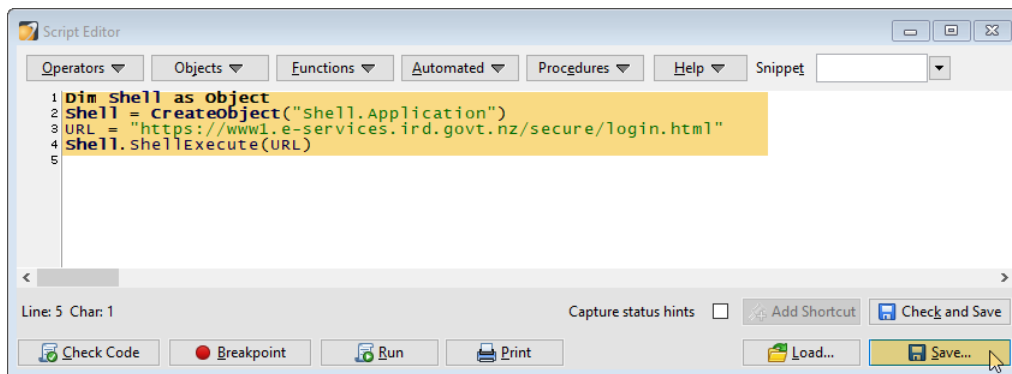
Script Editor

Operators
Objects
Functions
Automated
Procedures
Help
Snippet

1 Dim Shell as Object
2 Shell = CreateObject("Shell.Application")
3 URL = "https://www1.e-services.ird.govt.nz/secure/login.html"
4 Shell.ShellExecute(URL)
5

Line: 5 Char: 1
Capture status hints
Add Shortcut
Check and Save
Check Code
Breakpoint
Run
Print
Load...
Save...